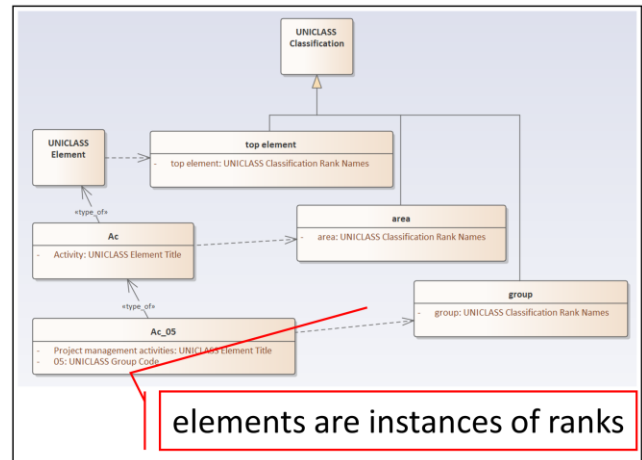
UNICLASS Classification

UNICLASS Element

top element

- top element: UNICLASS Classification Rank Names

«type_of»

Ac

- Activity: UNICLASS Element Title

area

- area: UNICLASS Classification Rank Names

«type_of»

group

- group: UNICLASS Classification Rank Names

Ac_05

- Project management activities: UNICLASS Element Title
- 05: UNICLASS Group Code

elements are instances of ranks